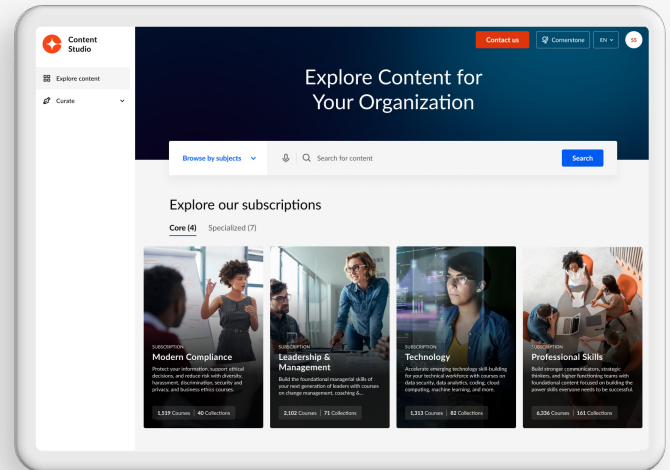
Content Studio

Explore content

Curate

Contact us

Cornerstone

EN

SS

Explore Content for Your Organization

Browse by subjects

Search for content

Search

Explore our subscriptions

Core (4)

Specialized (7)

SUBSCRIPTION
Modern Compliance
Protect your information, support ethical decisions, and reduce risk with diversity, harassment, discrimination, security and privacy, and business ethics courses.
1,519 Courses | 40 Collections

SUBSCRIPTION
Leadership & Management
Build the foundational managerial skills of your next generation of leaders with courses on change management, coaching &...
2,102 Courses | 71 Collections

SUBSCRIPTION
Technology
Accelerate emerging technology skill-building for your technical workforce with courses on data security, data analytics, coding, cloud computing, machine learning, and more.
1,313 Courses | 82 Collections

SUBSCRIPTION
Professional Skills
Build stronger communicators, strategic thinkers, and higher functioning teams with foundational content focused on building the power skills everyone needs to be successful.
6,256 Courses | 161 Collections